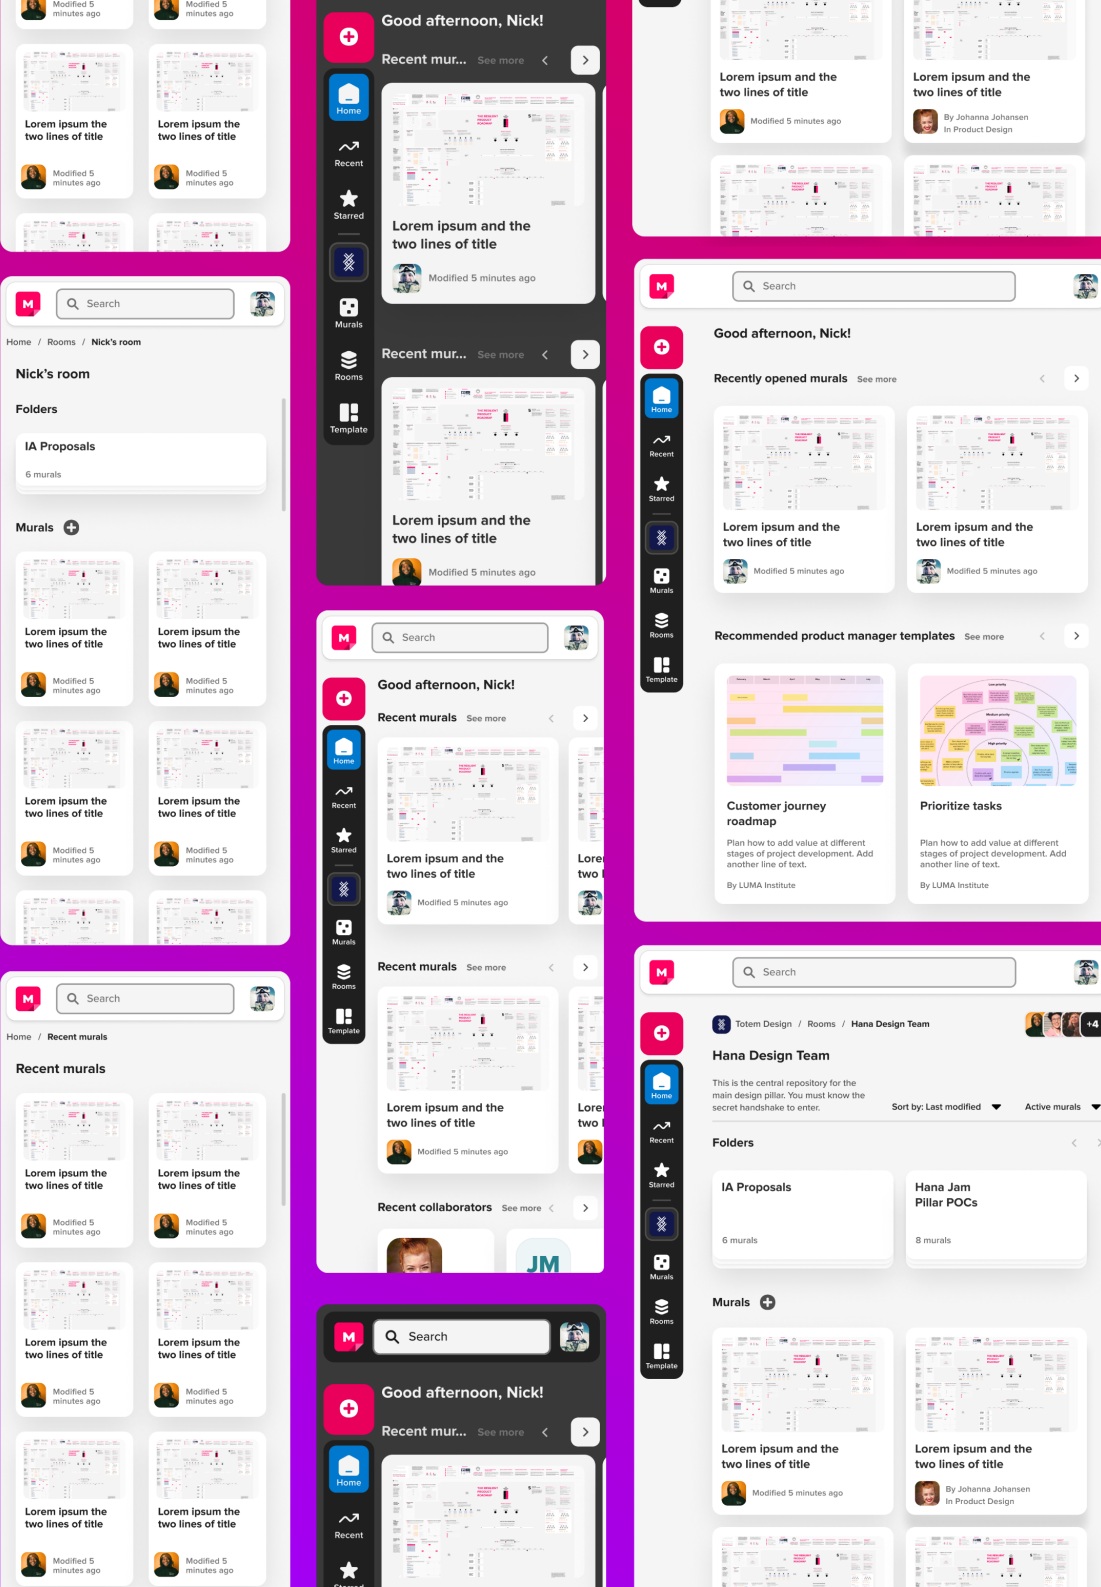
Modified 5 minutes ago
Modified 5 minutes ago

Lorem ipsum the two lines of title
Modified 5 minutes ago
Lorem ipsum the two lines of title
Modified 5 minutes ago

M
Search
Home / Rooms / Nick's room
Nick's room
Folders
IA Proposals
6 murals
Murals
Lorem ipsum the two lines of title
Modified 5 minutes ago
Lorem ipsum the two lines of title
Modified 5 minutes ago
Lorem ipsum the two lines of title
Modified 5 minutes ago
Lorem ipsum the two lines of title
Modified 5 minutes ago

M
Search
Home / Recent murals
Recent murals
Lorem ipsum the two lines of title
Modified 5 minutes ago
Lorem ipsum the two lines of title
Modified 5 minutes ago
Lorem ipsum the two lines of title
Modified 5 minutes ago
Lorem ipsum the two lines of title
Modified 5 minutes ago
Lorem ipsum the two lines of title
Modified 5 minutes ago
Lorem ipsum the two lines of title
Modified 5 minutes ago

Good afternoon, Nick!
Recent mur... See more
Home
Recent
Starred
Murals
Rooms
Template
Lorem ipsum and the two lines of title
Modified 5 minutes ago
Recent mur... See more
Lorem ipsum and the two lines of title
Modified 5 minutes ago

M
Search
Good afternoon, Nick!
Recent murals See more
Home
Recent
Starred
Murals
Rooms
Template
Lorem ipsum and the two lines of title
Modified 5 minutes ago
Recent murals See more
Lorem ipsum and the two lines of title
Modified 5 minutes ago
Recent collaborators See more
JM

M
Search
Good afternoon, Nick!
Recent mur... See more
Home
Recent

Lorem ipsum and the two lines of title
Modified 5 minutes ago
Lorem ipsum and the two lines of title
By Johanna Johansen
In Product Design

M
Search
Good afternoon, Nick!
Recently opened murals See more
Home
Recent
Starred
Murals
Rooms
Template
Lorem ipsum and the two lines of title
Modified 5 minutes ago
Lorem ipsum and the two lines of title
Modified 5 minutes ago
Recommended product manager templates See more
Customer journey roadmap
Plan how to add value at different stages of project development. Add another line of text.
By LUMA Institute
Prioritize tasks
Plan how to add value at different stages of project development. Add another line of text.
By LUMA Institute

M
Search
Totem Design / Rooms / Hana Design Team
+4
Hana Design Team
This is the central repository for the main design pillar. You must know the secret handshake to enter.
Sort by: Last modified
Active murals
Home
Recent
Starred
Murals
Rooms
Template
Folders
IA Proposals
6 murals
Hana Jam Pillar POCs
8 murals
Murals
Lorem ipsum and the two lines of title
Modified 5 minutes ago
Lorem ipsum and the two lines of title
By Johanna Johansen
In Product Design